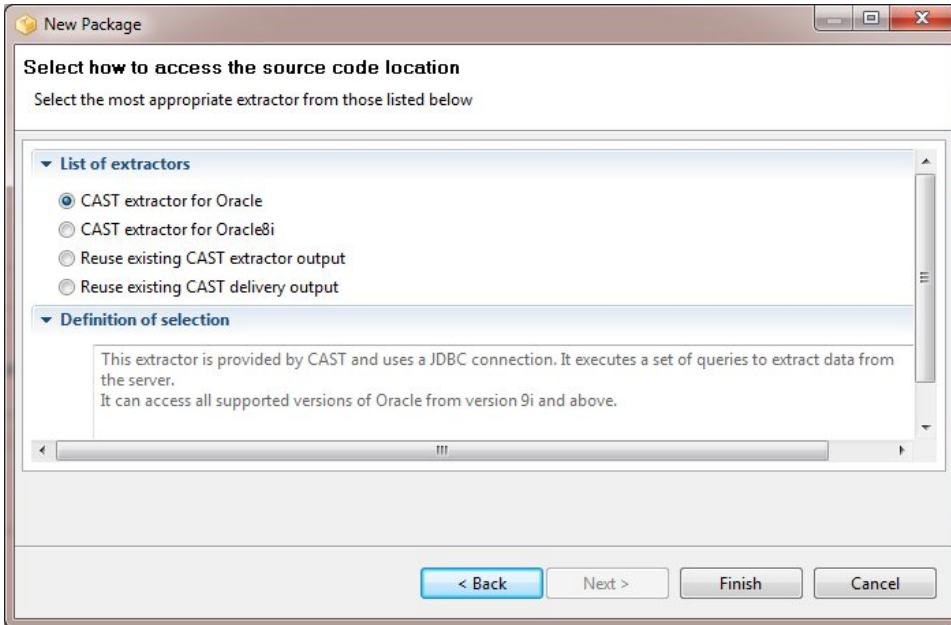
New Package

Select how to access the source code location

Select the most appropriate extractor from those listed below

List of extractors

CAST extractor for Oracle

CAST extractor for Oracle8i

Reuse existing CAST extractor output

Reuse existing CAST delivery output

Definition of selection

This extractor is provided by CAST and uses a JDBC connection. It executes a set of queries to extract data from the server.
It can access all supported versions of Oracle from version 9i and above.

< Back

Next >

Finish

Cancel